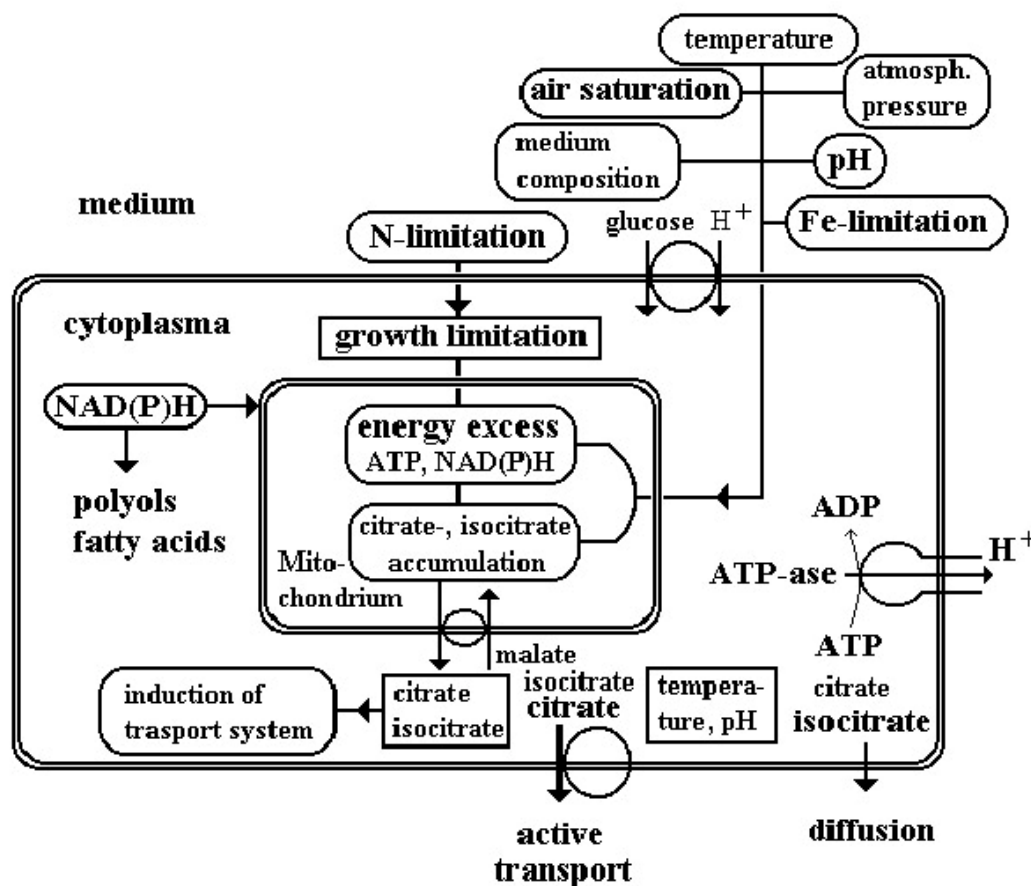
temperature

air saturation

atmosph. pressure

medium composition

pH

medium

N-limitation

glucose $H^+$

Fe-limitation

cytoplasma

growth limitation

NAD(P)H

polyols fatty acids

energy excess ATP, NAD(P)H

citrate-, isocitrate accumulation

Mitochondrium

ADP

ATP-ase

$H^+$

ATP

malate

induction of trasport system

citrate isocitrate

isocitrate citrate

temperature, pH

citrate isocitrate

active transport

diffusion